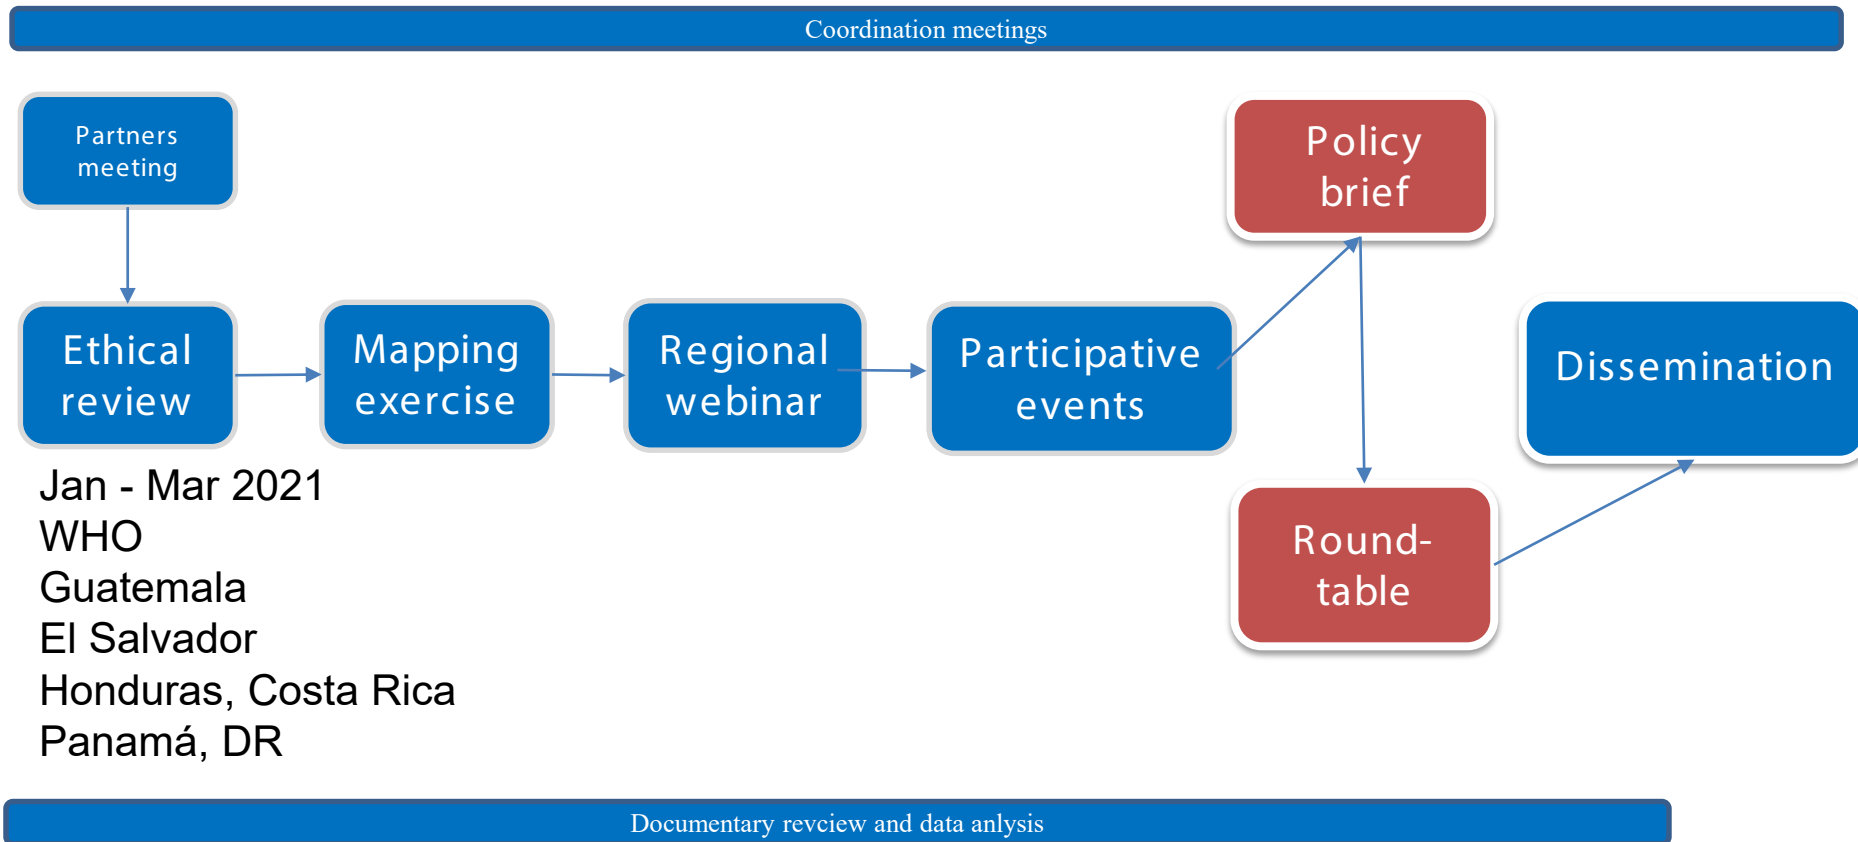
Coordination meetings

Partners meeting

Ethical review

Mapping exercise

Regional webinar

Participative events

Policy brief

Round-table

Dissemination

Jan - Mar 2021
WHO
Guatemala
El Salvador
Honduras, Costa Rica
Panamá, DR

Documentary revciew and data anlysis